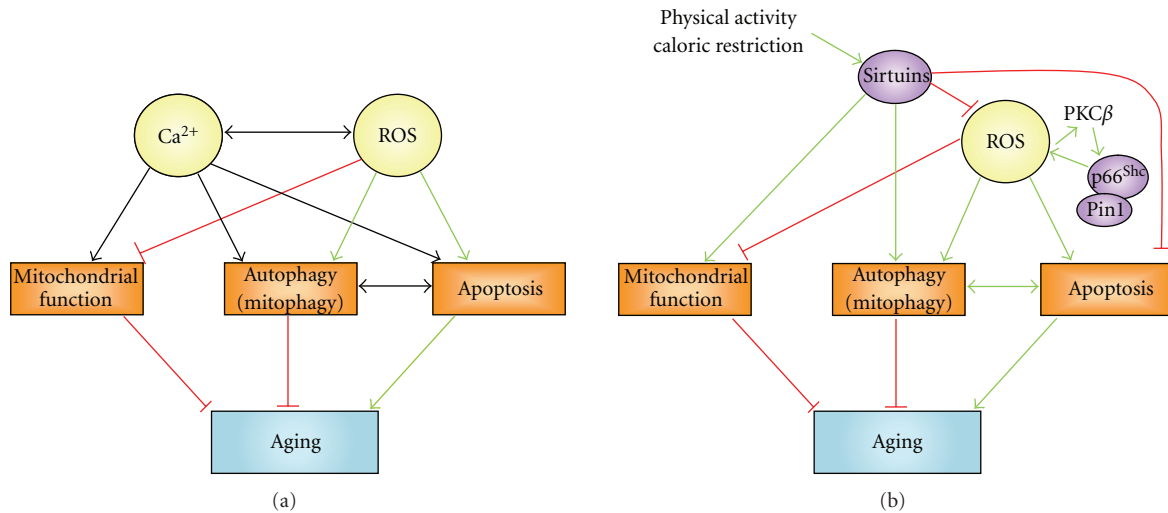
$Ca^{2+}$

ROS

Mitochondrial function

Autophagy (mitophagy)

Apoptosis

Aging

(a)

Physical activity caloric restriction

Sirtuins

ROS

PKC$\beta$

p66$^{Shc}$

Pin1

Mitochondrial function

Autophagy (mitophagy)

Apoptosis

Aging

(b)